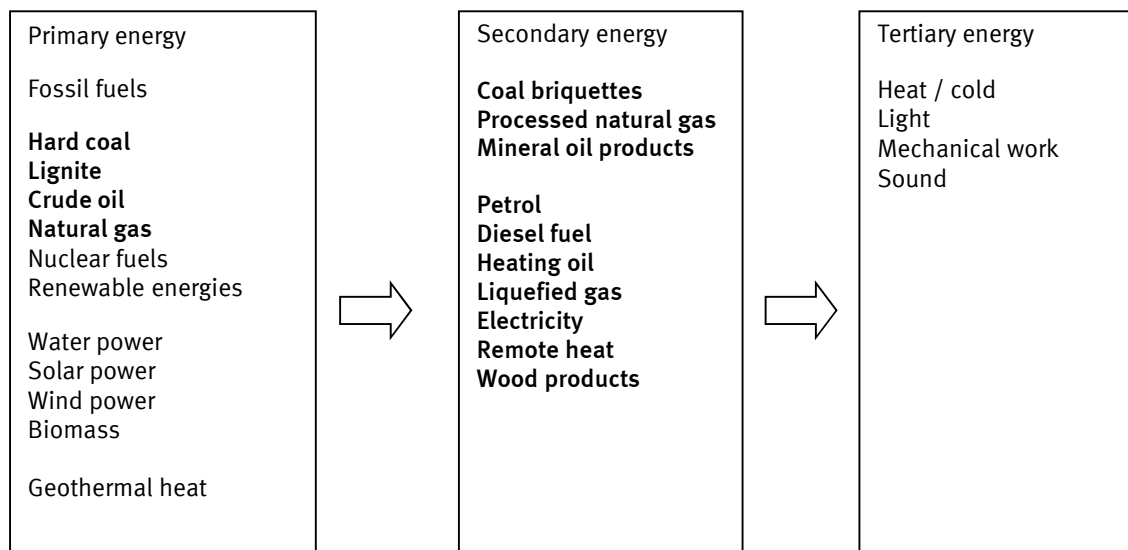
Primary energy

Fossil fuels

Hard coal
Lignite
Crude oil
Natural gas
Nuclear fuels
Renewable energies

Water power
Solar power
Wind power
Biomass

Geothermal heat

Secondary energy

Coal briquettes
Processed natural gas
Mineral oil products

Petrol
Diesel fuel
Heating oil
Liquefied gas
Electricity
Remote heat
Wood products

Tertiary energy

Heat / cold
Light
Mechanical work
Sound